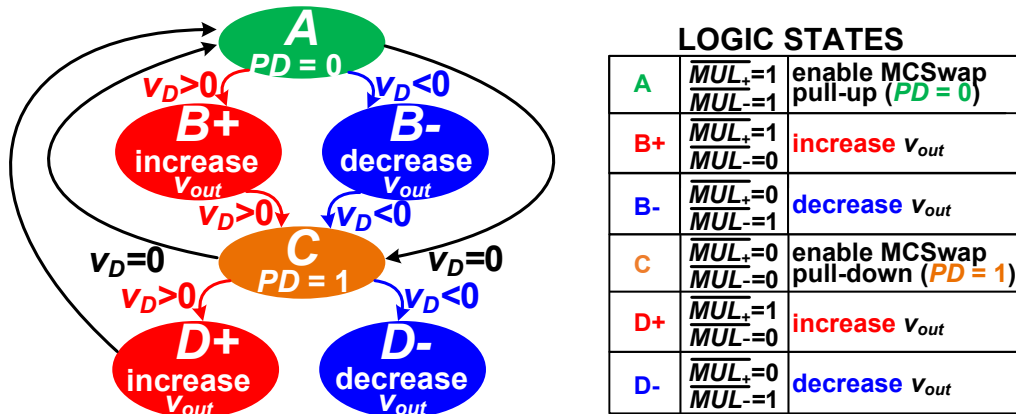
A
PD = 0
$v_D$>0
$v_D$<0
B+
increase
$v_{out}$
B-
decrease
$v_{out}$
$v_D$>0
$v_D$<0
C
PD = 1
$v_D$=0
$v_D$=0
$v_D$>0
$v_D$<0
D+
increase
$v_{out}$
D-
decrease
$v_{out}$

LOGIC STATES

| A | $\overline{MUL_+}$=1 $\overline{MUL_-}$=1 | enable MCSwap pull-up (PD = 0) |
|---|---|---|
| B+ | $\overline{MUL_+}$=1 $\overline{MUL_-}$=0 | increase $v_{out}$ |
| B- | $\overline{MUL_+}$=0 $\overline{MUL_-}$=1 | decrease $v_{out}$ |
| C | $\overline{MUL_+}$=0 $\overline{MUL_-}$=0 | enable MCSwap pull-down (PD = 1) |
| D+ | $\overline{MUL_+}$=1 $\overline{MUL_-}$=0 | increase $v_{out}$ |
| D- | $\overline{MUL_+}$=0 $\overline{MUL_-}$=1 | decrease $v_{out}$ |